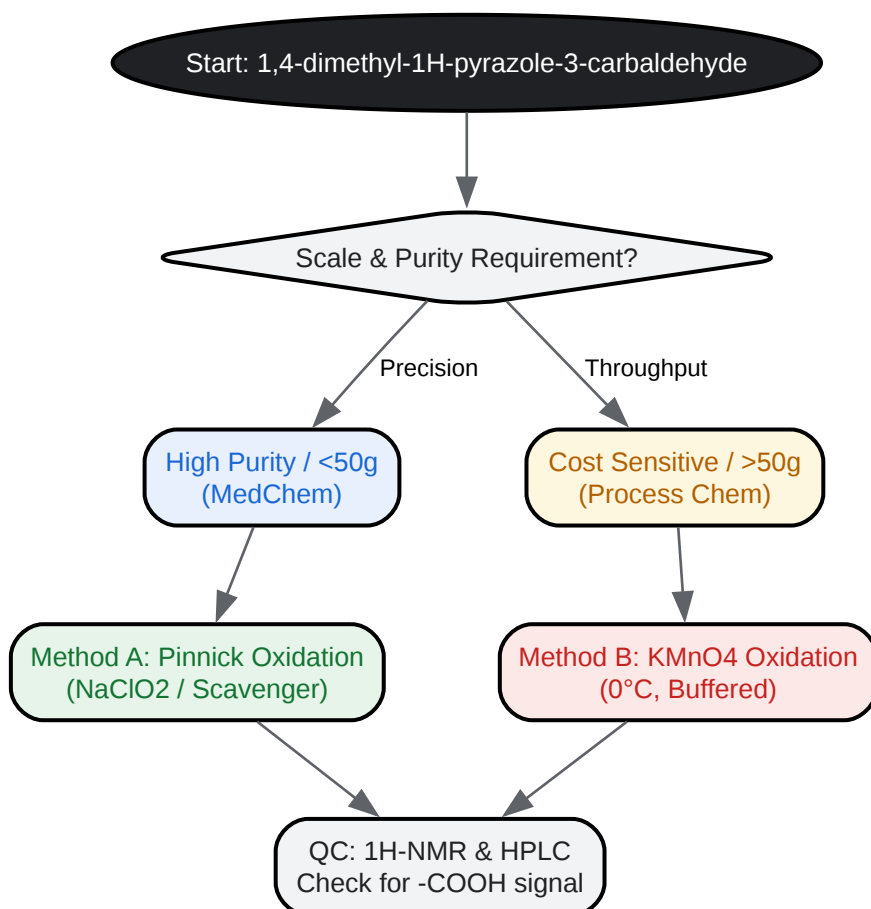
Start: 1,4-dimethyl-1H-pyrazole-3-carbaldehyde

Scale & Purity Requirement?

Precision

Throughput

High Purity / <50g
(MedChem)

Cost Sensitive / >50g
(Process Chem)

Method A: Pinnick Oxidation
(NaClO2 / Scavenger)

Method B: KMnO4 Oxidation
(0°C, Buffered)

QC: 1H-NMR & HPLC
Check for -COOH signal